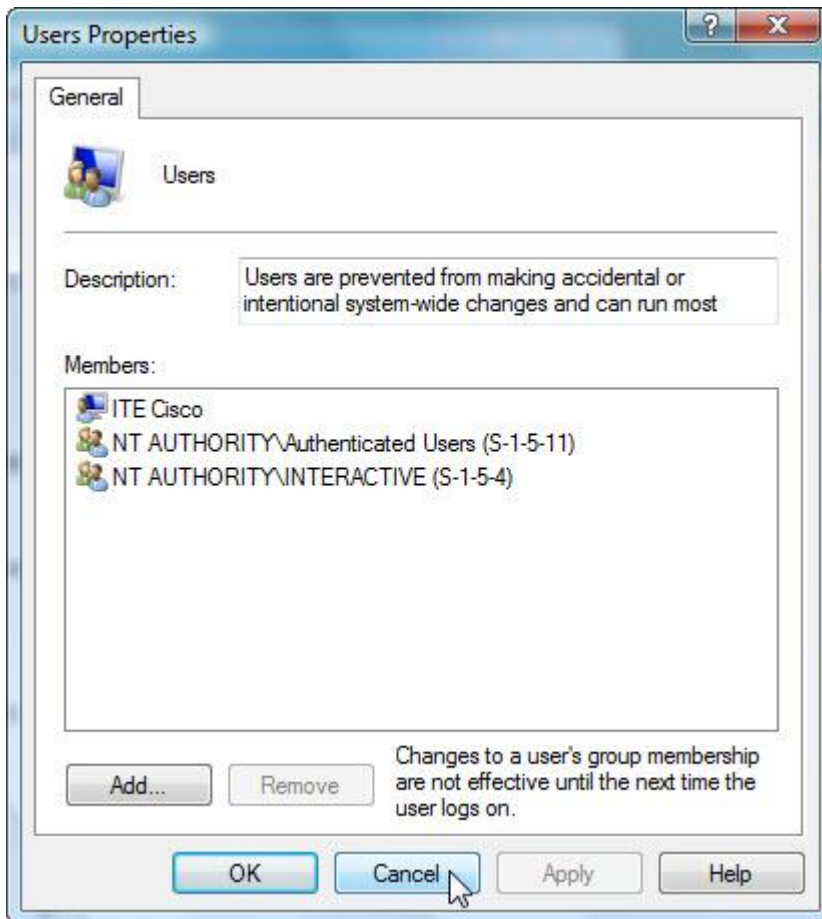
Users Properties

?

X

General

Users

Description:

Users are prevented from making accidental or intentional system-wide changes and can run most

Members:

ITE Cisco

NT AUTHORITY\Authenticated Users (S-1-5-11)

NT AUTHORITY\INTERACTIVE (S-1-5-4)

Add...

Remove

Changes to a user's group membership are not effective until the next time the user logs on.

OK

Cancel

Apply

Help